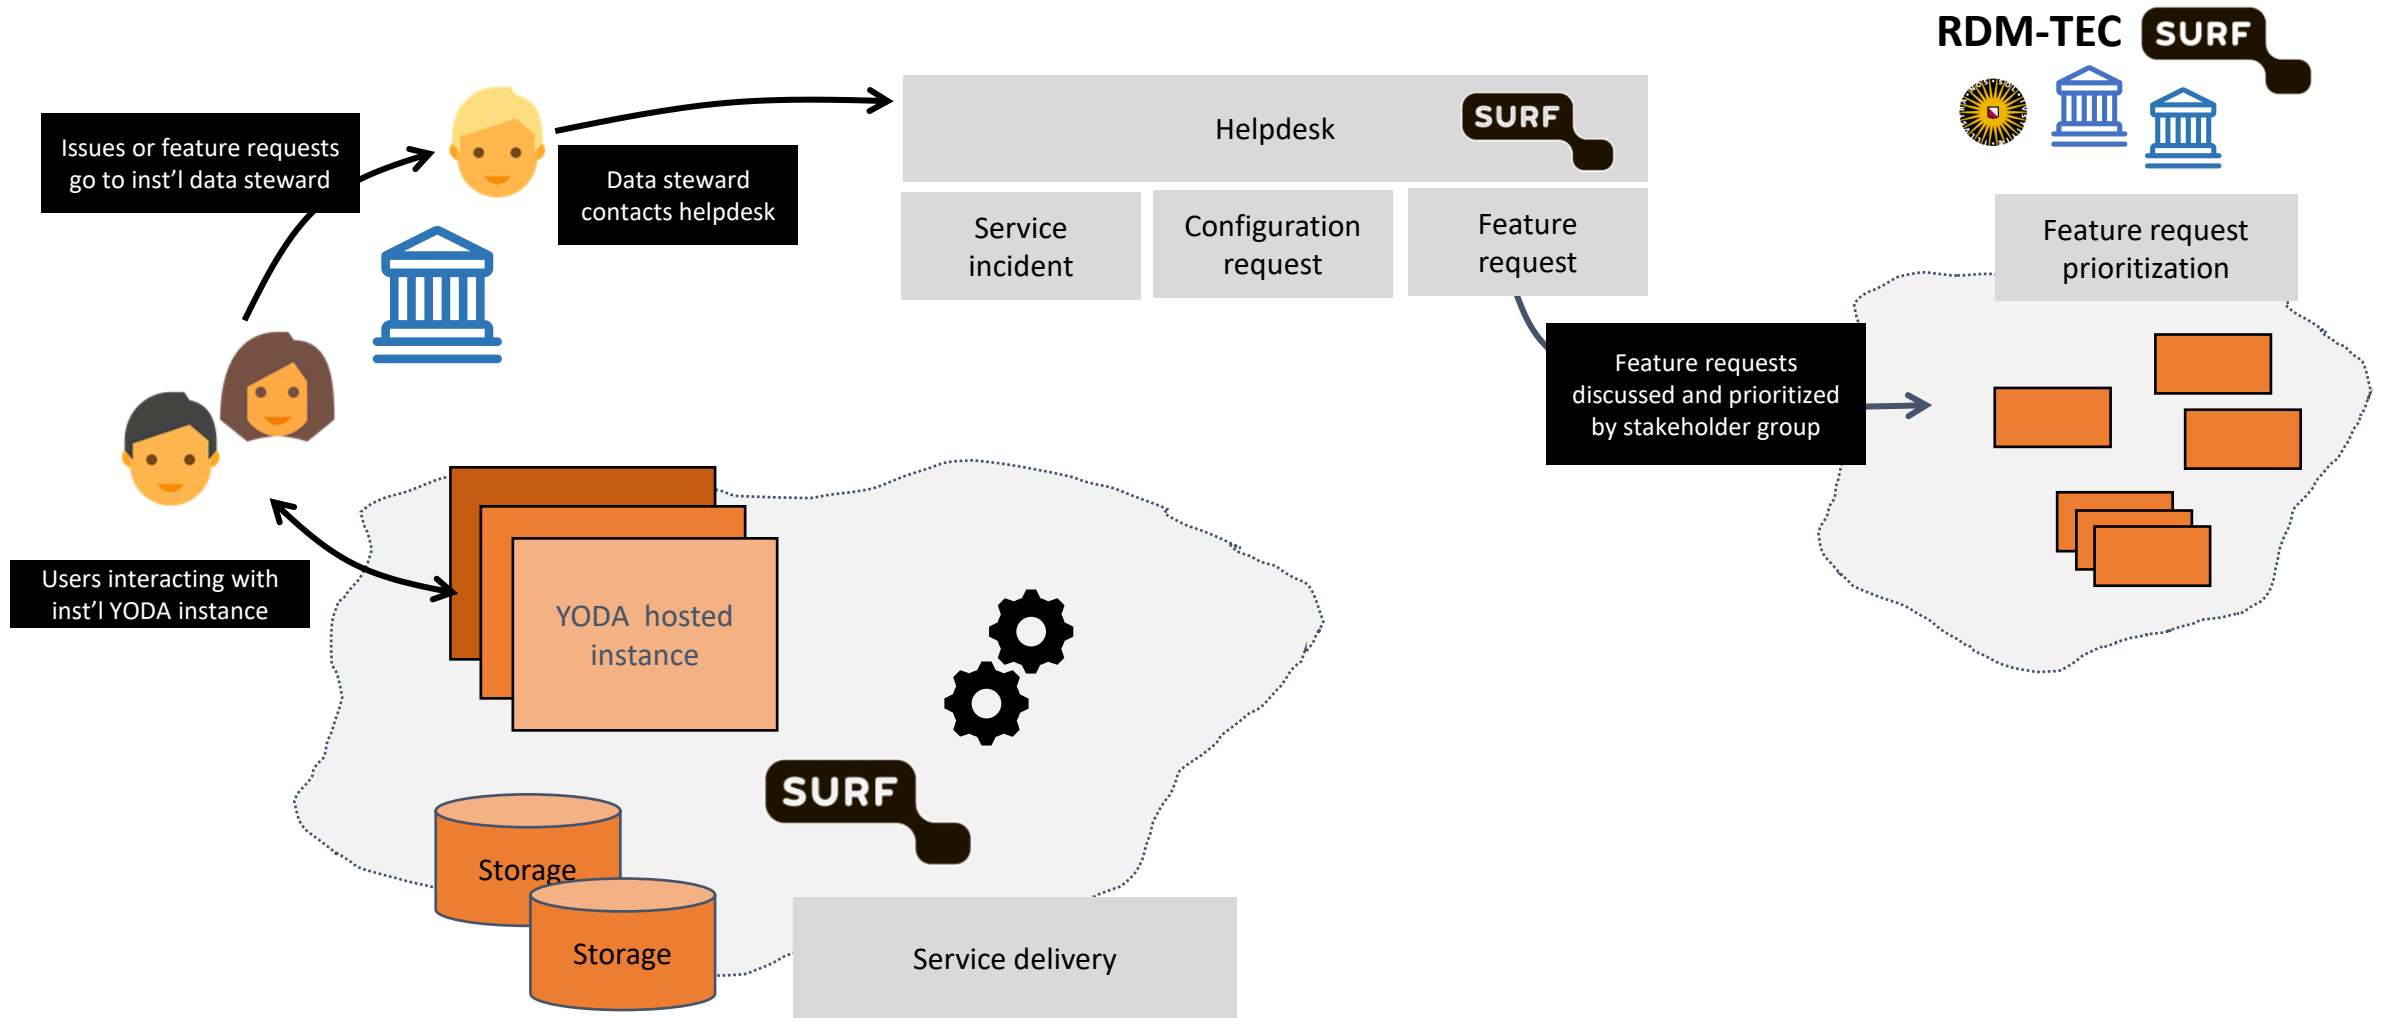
RDM-TEC SURF

Issues or feature requests go to inst'l data steward

Data steward contacts helpdesk

Helpdesk SURF

Service incident

Configuration request

Feature request

Feature request prioritization

Feature requests discussed and prioritized by stakeholder group

Users interacting with inst'l YODA instance

YODA hosted instance

SURF

Storage

Storage

Service delivery